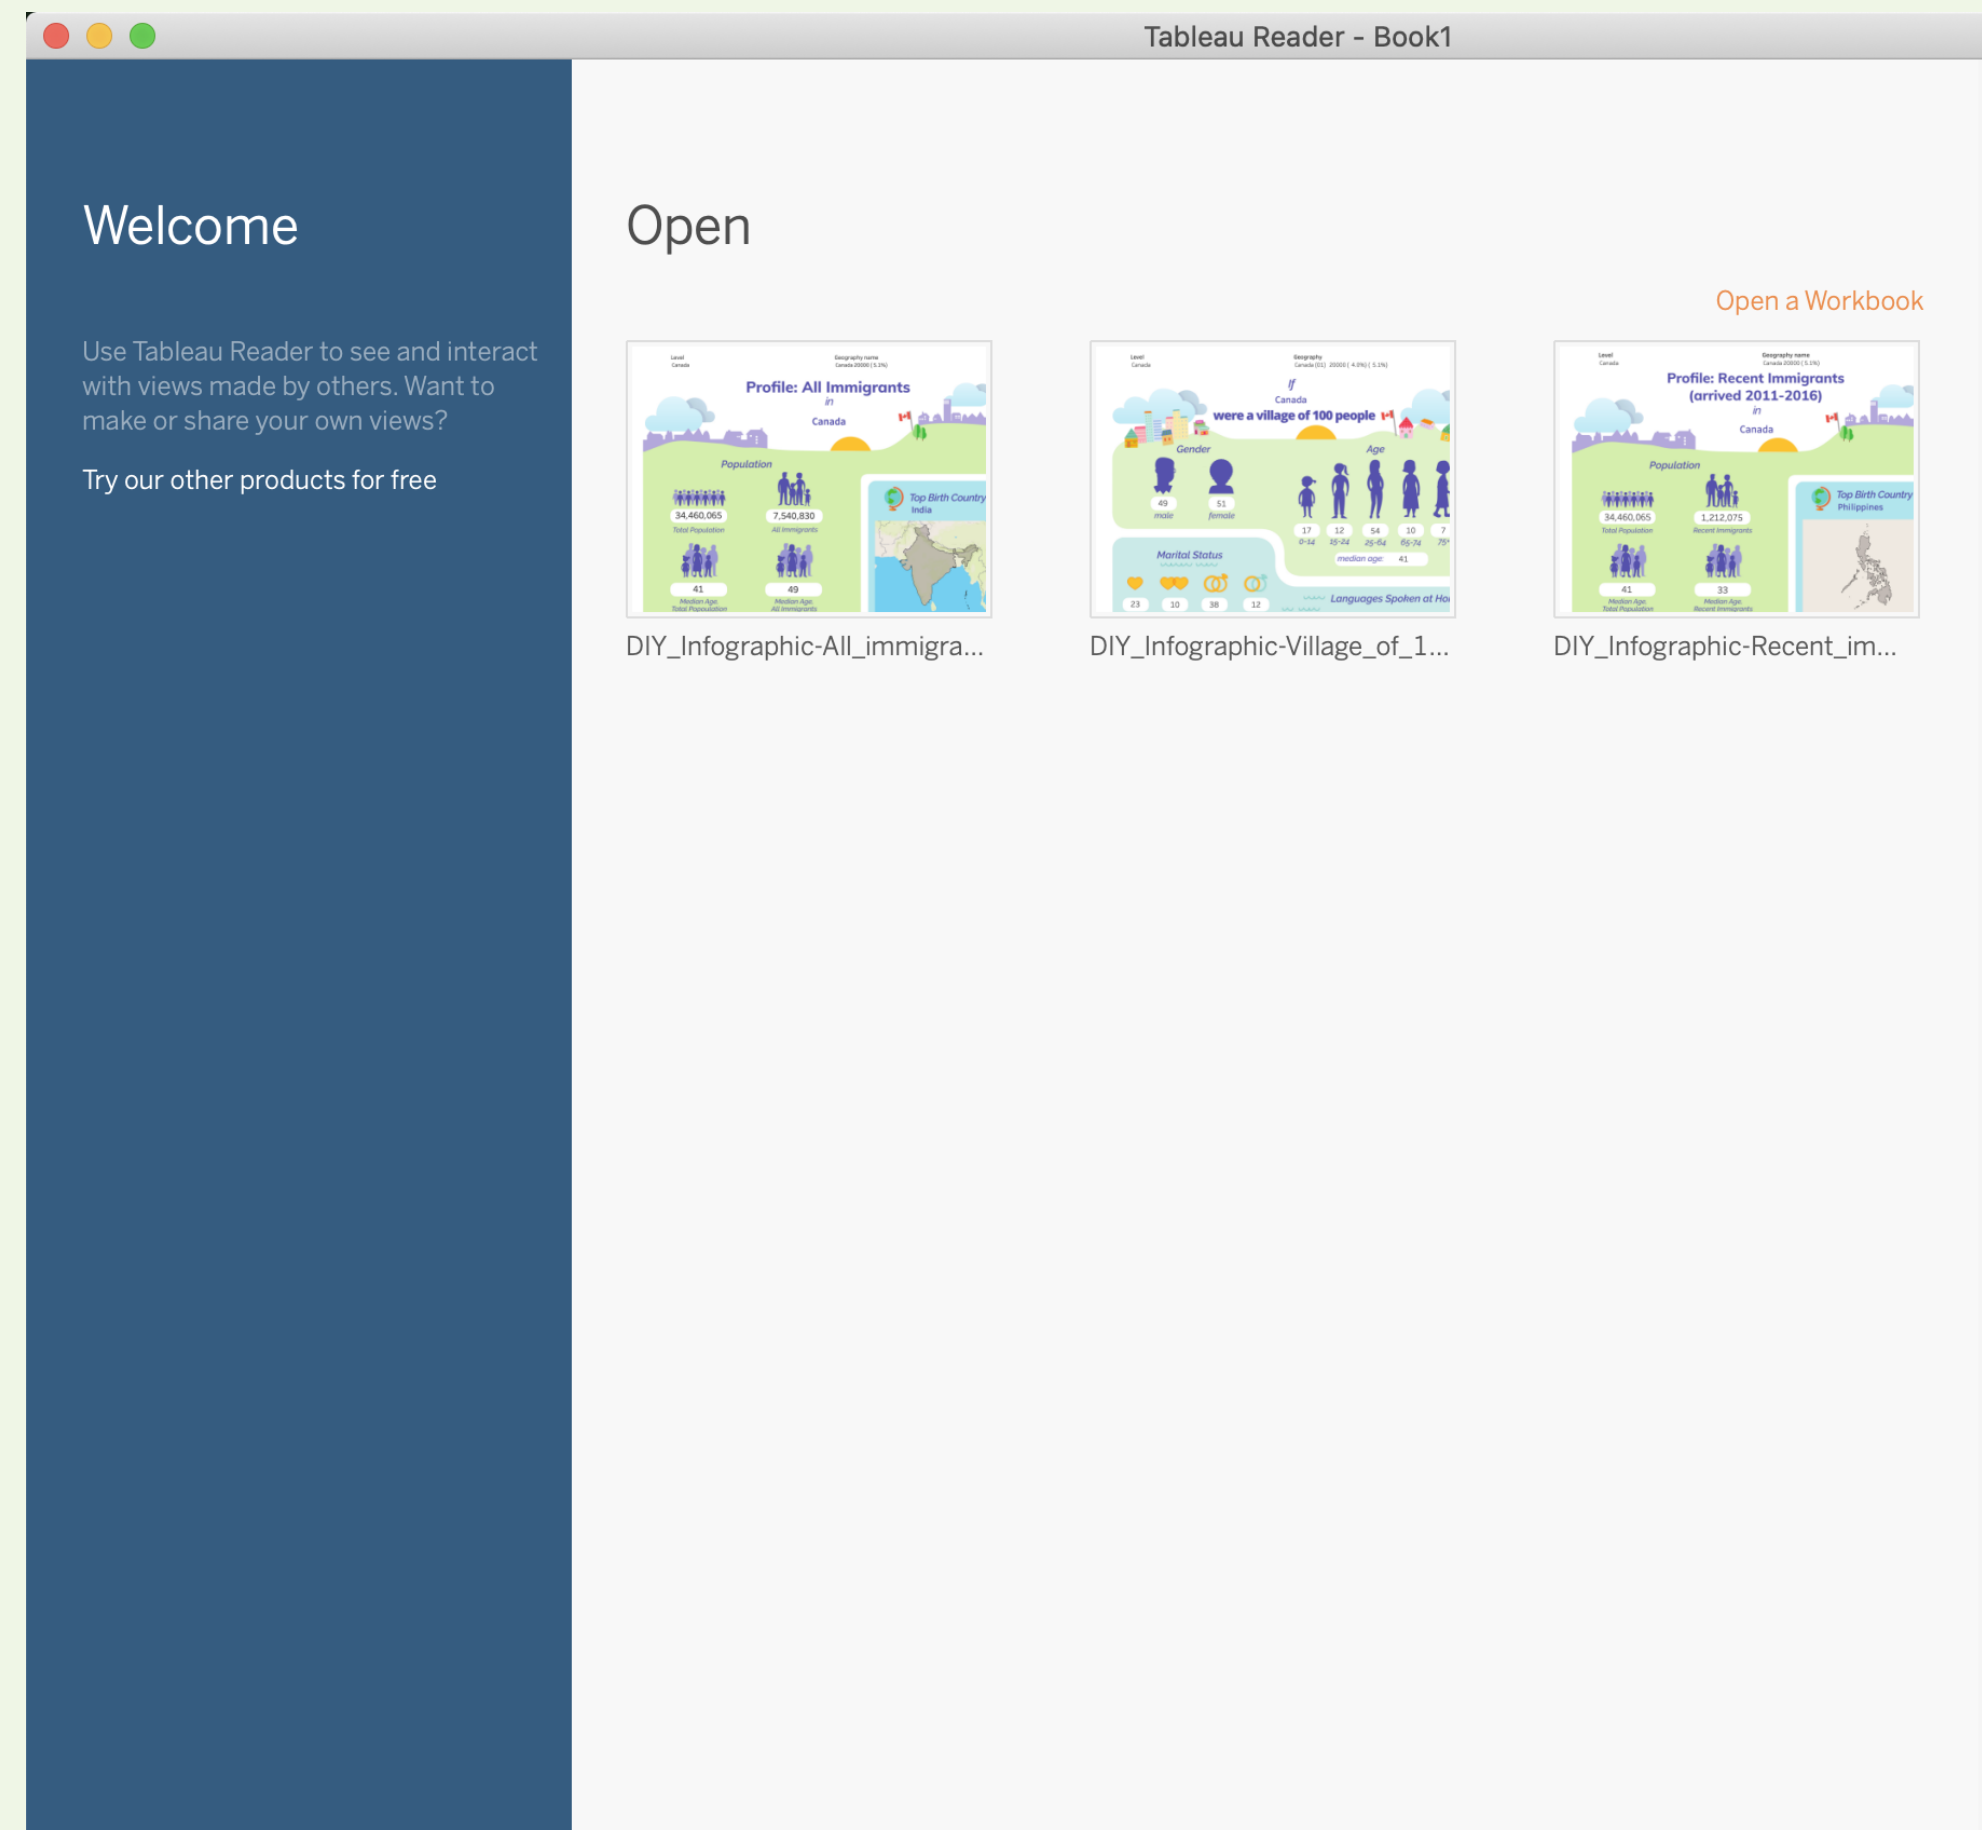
Tableau Reader - Book1

Welcome

Use Tableau Reader to see and interact with views made by others. Want to make or share your own views?

Try our other products for free

Open

Open a Workbook

Profile: All Immigrants
in
Canada
Population
34,460,065
Total Population
7,540,830
All Immigrants
41
49
Top Birth Country
India

If
Canada
were a village of 100 people
Gender
49
male
51
female
Age
17
12
54
10
7
median age 41
Marital Status
23
10
38
12
Languages Spoken at Ho

Profile: Recent Immigrants (arrived 2011-2016)
in
Canada
Population
34,460,065
Total Population
1,212,075
Recent Immigrants
41
33
Top Birth Country
Philippines

DIY_Infographic-All_immigra...

DIY_Infographic-Village_of_1...

DIY_Infographic-Recent_im...